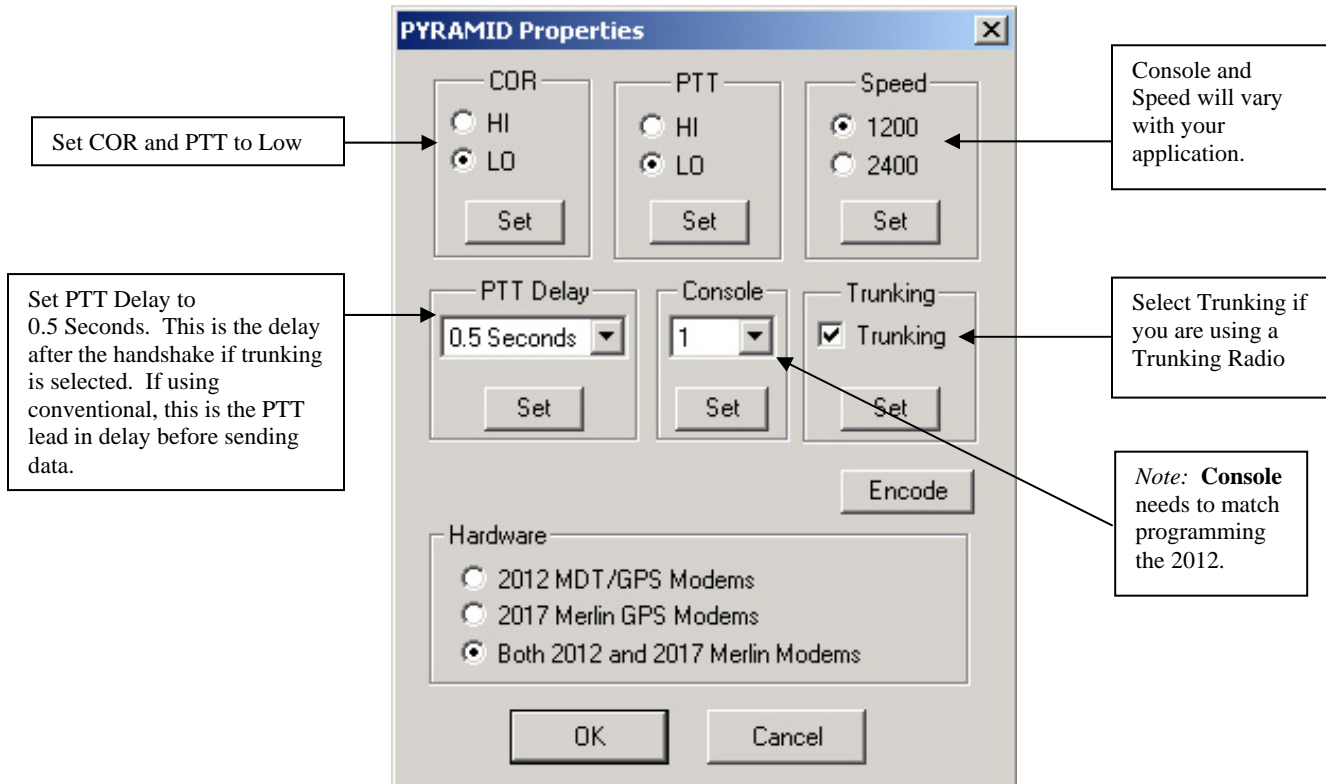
PYRAMID Properties

Set COR and PTT to Low

COR
HI
LO
Set

PTT
HI
LO
Set

Speed
1200
2400
Set

Console and Speed will vary with your application.

Set PTT Delay to 0.5 Seconds. This is the delay after the handshake if trunking is selected. If using conventional, this is the PTT lead in delay before sending data.

PTT Delay
0.5 Seconds
Set

Console
1
Set

Trunking
Trunking
Set

Select Trunking if you are using a Trunking Radio

Encode

*Note:* **Console** needs to match programming the 2012.

Hardware
2012 MDT/GPS Modems
2017 Merlin GPS Modems
Both 2012 and 2017 Merlin Modems

OK
Cancel